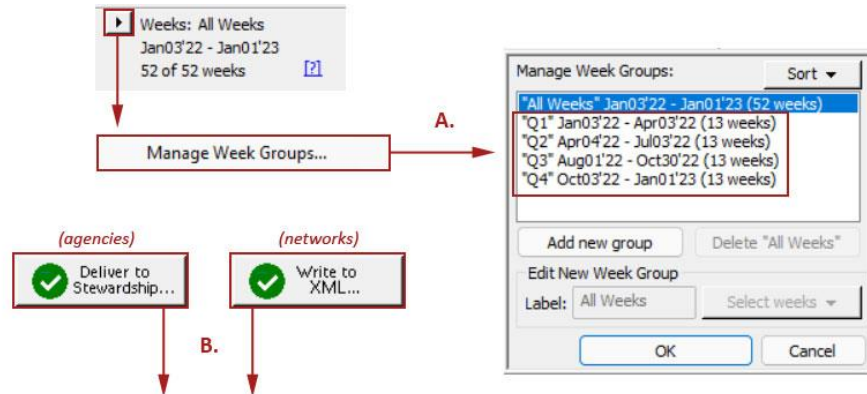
Weeks: All Weeks
Jan03'22 - Jan01'23
52 of 52 weeks [?]

Manage Week Groups...

A.

Manage Week Groups:
Sort

"All Weeks" Jan03'22 - Jan01'23 (52 weeks)
"Q1" Jan03'22 - Apr03'22 (13 weeks)
"Q2" Apr04'22 - Jul03'22 (13 weeks)
"Q3" Aug01'22 - Oct30'22 (13 weeks)
"Q4" Oct03'22 - Jan01'23 (13 weeks)

Add new group
Delete "All Weeks"

Edit New Week Group
Label: All Weeks
Select weeks

OK
Cancel

(agencies)
Deliver to Stewardship...

(networks)
Write to XML...

B.